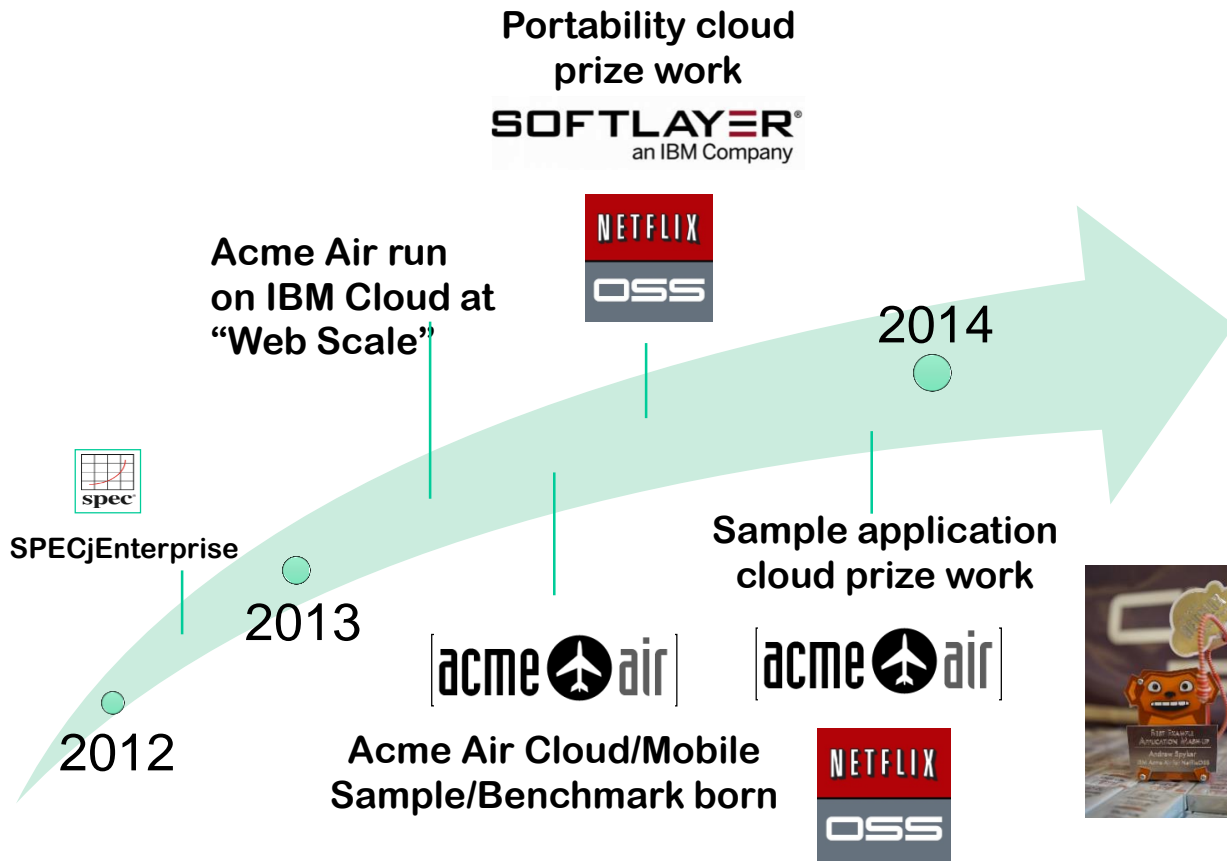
Portability cloud prize work

SOFTLAYER®
an IBM Company

NETFLIX
OSS

Acme Air run on IBM Cloud at "Web Scale"

2014

spec

SPECjEnterprise

2013

Sample application cloud prize work

acme air

acme air

2012

Acme Air Cloud/Mobile Sample/Benchmark born

NETFLIX
OSS

Best Example Application Mash-up
Andrew Spyker
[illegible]